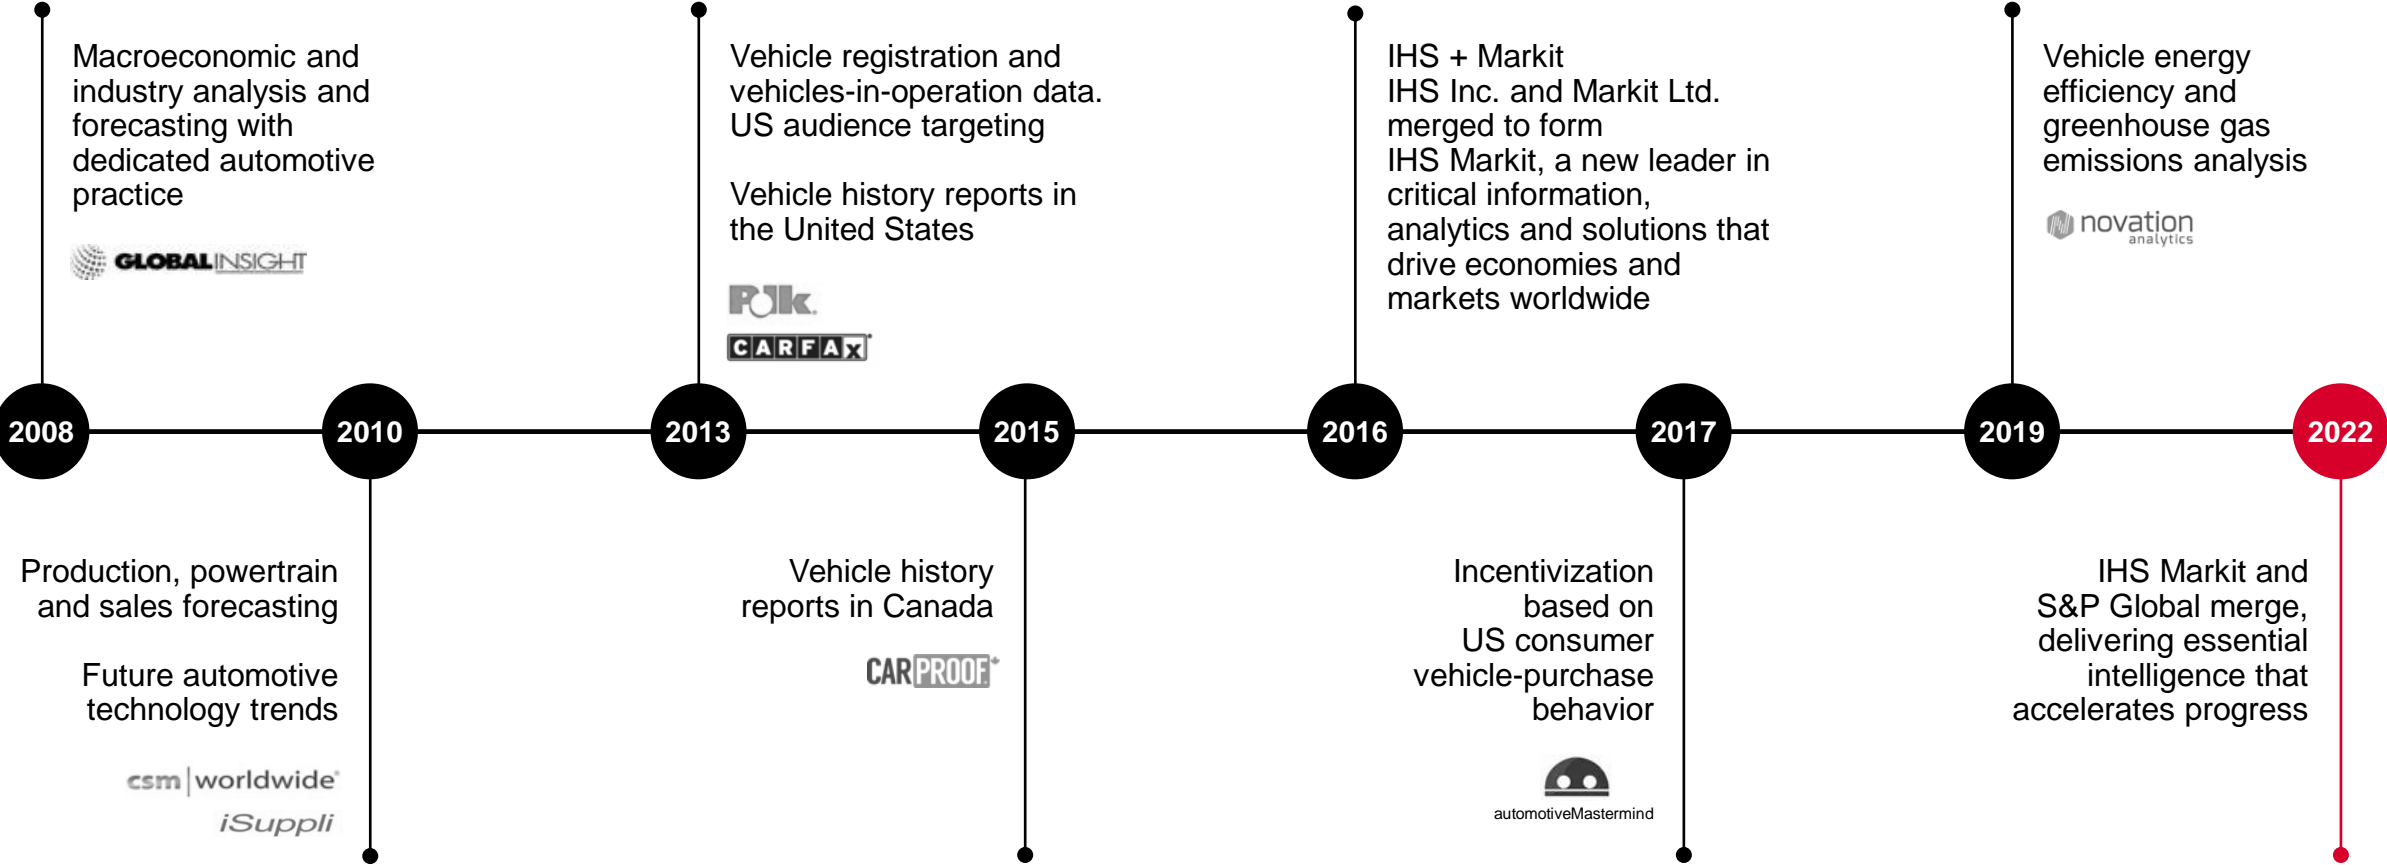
Macroeconomic and industry analysis and forecasting with dedicated automotive practice

GLOBALINSIGHT

Vehicle registration and vehicles-in-operation data. US audience targeting

Vehicle history reports in the United States

Polk

CARFAX

IHS + Markit
IHS Inc. and Markit Ltd. merged to form
IHS Markit, a new leader in critical information, analytics and solutions that drive economies and markets worldwide

Vehicle energy efficiency and greenhouse gas emissions analysis

novation analytics

2008

2010

2013

2015

2016

2017

2019

2022

Production, powertrain and sales forecasting

Future automotive technology trends

csm | worldwide

iSuppli

Vehicle history reports in Canada

CARPROOF

Incentivization based on US consumer vehicle-purchase behavior

automotiveMastermind

IHS Markit and S&P Global merge, delivering essential intelligence that accelerates progress